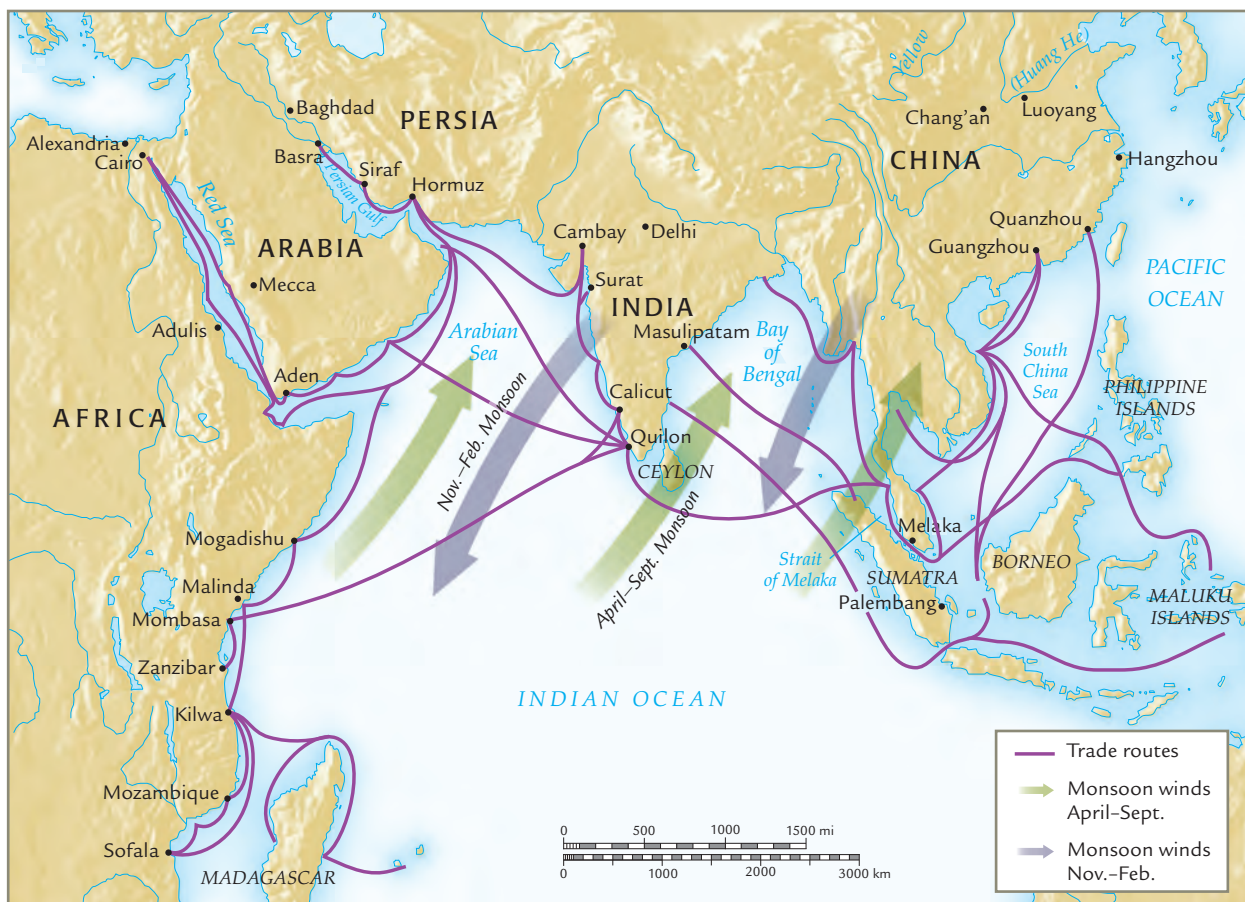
Yellow (Huang He)
Baghdad
PERSIA
Chang'an
Luoyang
Alexandria
Cairo
Basra
Siraf
Hormuz
CHINA
Hangzhou
Red Sea
Persian Gulf
Cambay
Delhi
Quanzhou
ARABIA
Guangzhou
Mecca
Surat
PACIFIC OCEAN
INDIA
Adulis
Arabian Sea
Masulipatam
Bay of Bengal
South China Sea
Aden
PHILIPPINE ISLANDS
Calicut
AFRICA
Nov.–Feb. Monsoon
Quilon
CEYLON
Melaka
Mogadishu
Strait of Melaka
SUMATRA
BORNEO
Malinda
April–Sept. Monsoon
Palembang
MALUKU ISLANDS
Mombasa
Zanzibar
INDIAN OCEAN
Kilwa
Mozambique
Sofala
MADAGASCAR
0 500 1000 1500 mi
0 1000 2000 3000 km
Trade routes
Monsoon winds April–Sept.
Monsoon winds Nov.–Feb.